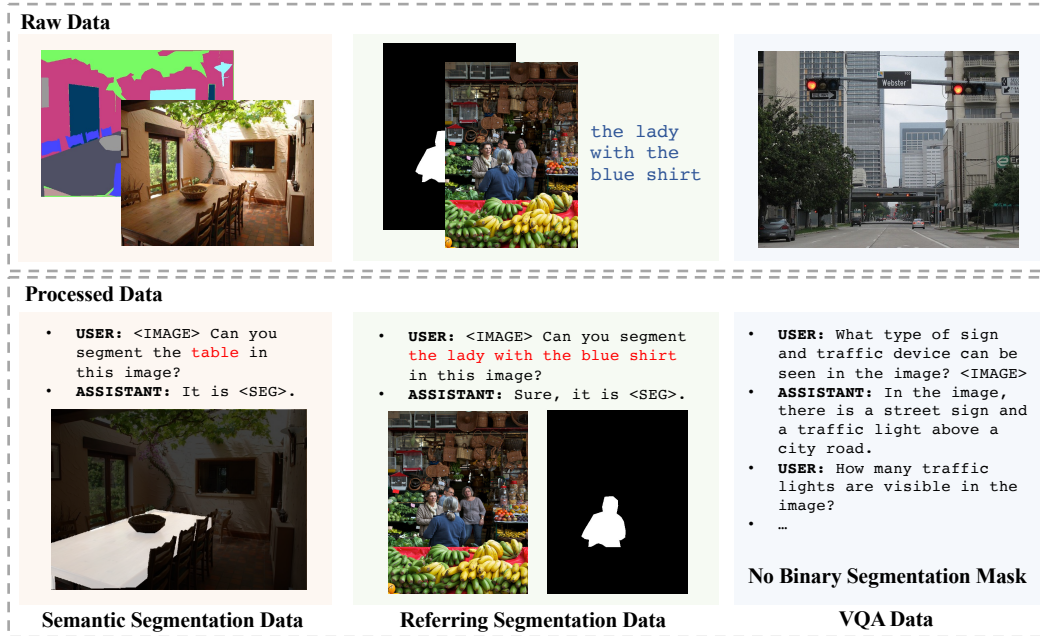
Raw Data

the lady with the blue shirt

Webster

Processed Data

- **USER:** <IMAGE> Can you segment the table in this image?
- **ASSISTANT:** It is <SEG>.

- **USER:** <IMAGE> Can you segment the lady with the blue shirt in this image?
- **ASSISTANT:** Sure, it is <SEG>.

- **USER:** What type of sign and traffic device can be seen in the image? <IMAGE>
- **ASSISTANT:** In the image, there is a street sign and a traffic light above a city road.
- **USER:** How many traffic lights are visible in the image?
- …

No Binary Segmentation Mask

Semantic Segmentation Data

Referring Segmentation Data

VQA Data